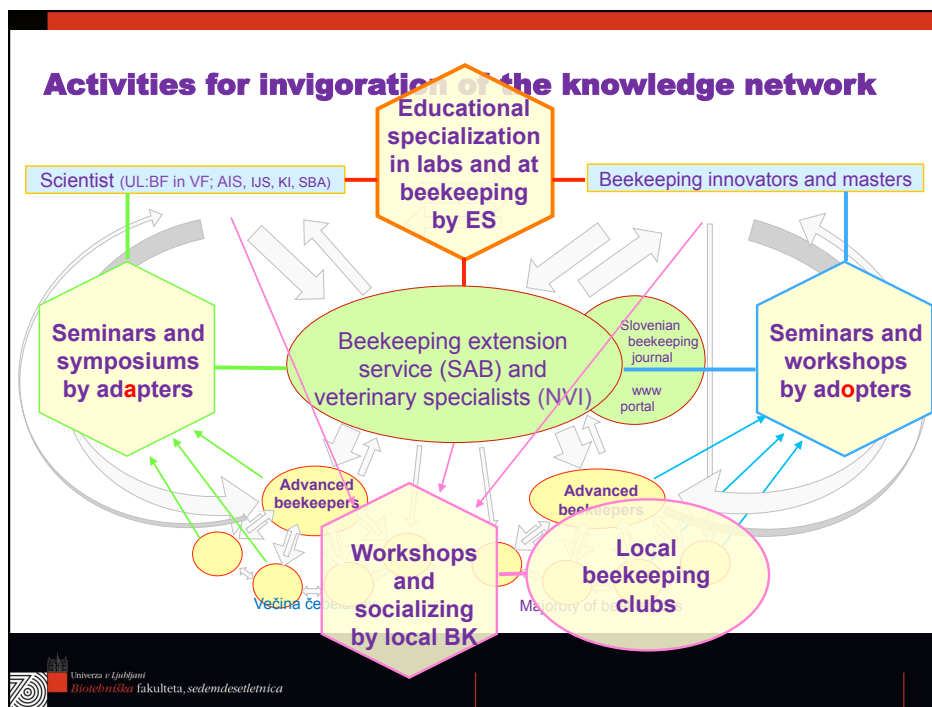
Activities for invigoration of the knowledge network

Educational specialization in labs and at beekeeping by ES

Scientist (UL:BF in VF; AIS, IJS, KI, SBA)

Beekeeping innovators and masters

Seminars and symposiums by adapters

Beekeeping extension service (SAB) and veterinary specialists (NVI)

Slovenian beekeeping journal

www portal

Seminars and workshops by adopters

Advanced beekeepers

Advanced beekeepers

Workshops and socializing by local BK

Local beekeeping clubs

Večina čebel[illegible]

Majority of be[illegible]

Univerza v Ljubljani
Biotehniška fakulteta, sedemdesetletnica